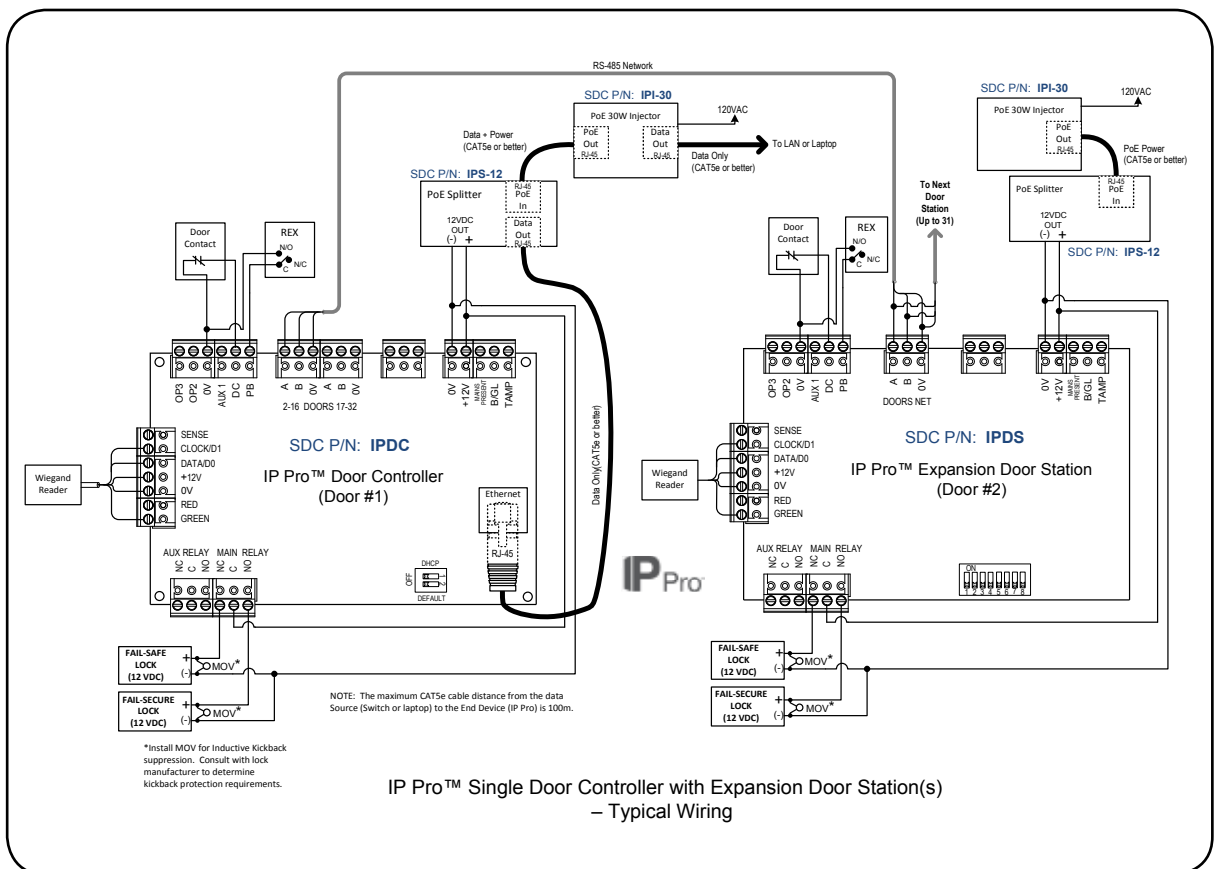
RS-485 Network

SDC P/N: IPI-30

PoE 30W Injector

120VAC

PoE Out RJ-45

Data Out RJ-45

Data + Power (CAT5e or better)

To LAN or Laptop

Data Only (CAT5e or better)

SDC P/N: IPS-12

PoE Splitter

RJ-45 PoE In

12VDC OUT (-) +

Data Out RJ-45

Door Contact

REX

N/O

C N/C

OP3 OP2 0V AUX 1 DC PB

A B 0V A B 0V

2-16 DOORS 17-32

0V +12V MAINS PRESENT B/GL TAMP

Data Only(CAT5e or better)

SENSE

CLOCK/D1

DATA/D0

+12V

0V

RED

GREEN

Wiegand Reader

SDC P/N: IPDC

IP Pro™ Door Controller (Door #1)

Ethernet

RJ-45

AUX RELAY NC C NO

MAIN RELAY NC C NO

DHCP

OFF

DEFAULT

FAIL-SAFE LOCK (12 VDC)

+ (-)

MOV*

FAIL-SECURE LOCK (12 VDC)

+ (-)

MOV*

*Install MOV for Inductive Kickback suppression. Consult with lock manufacturer to determine kickback protection requirements.

NOTE: The maximum CAT5e cable distance from the data Source (Switch or laptop) to the End Device (IP Pro) is 100m.

IP Pro

SDC P/N: IPI-30

PoE 30W Injector

120VAC

PoE Out RJ-45

PoE Power (CAT5e or better)

PoE Splitter

RJ-45 PoE In

12VDC OUT (-) +

SDC P/N: IPS-12

To Next Door Station (Up to 31)

Door Contact

REX

N/O

C N/C

OP3 OP2 0V AUX 1 DC PB

A B 0V

DOORS NET

0V +12V MAINS PRESENT B/GL TAMP

SENSE

CLOCK/D1

DATA/D0

+12V

0V

RED

GREEN

Wiegand Reader

SDC P/N: IPDS

IP Pro™ Expansion Door Station (Door #2)

AUX RELAY NC C NO

MAIN RELAY NC C NO

ON

1 2 3 4 5 6 7 8

FAIL-SAFE LOCK (12 VDC)

+ (-)

MOV*

FAIL-SECURE LOCK (12 VDC)

+ (-)

MOV*

IP Pro™ Single Door Controller with Expansion Door Station(s) – Typical Wiring